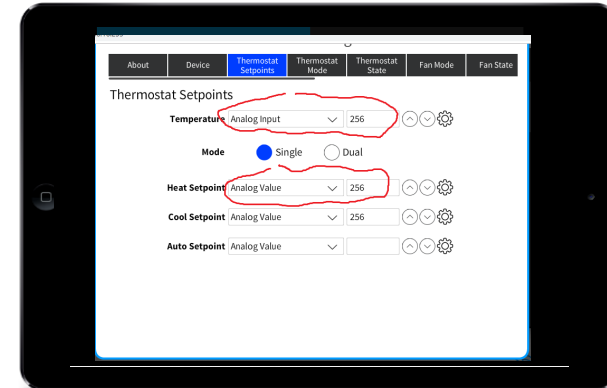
About | Device | Thermostat Setpoints | Thermostat Mode | Thermostat State | Fan Mode | Fan State

Thermostat Setpoints

Temperature Analog Input 256

Mode Single Dual

Heat Setpoint Analog Value 256

Cool Setpoint Analog Value 256

Auto Setpoint Analog Value